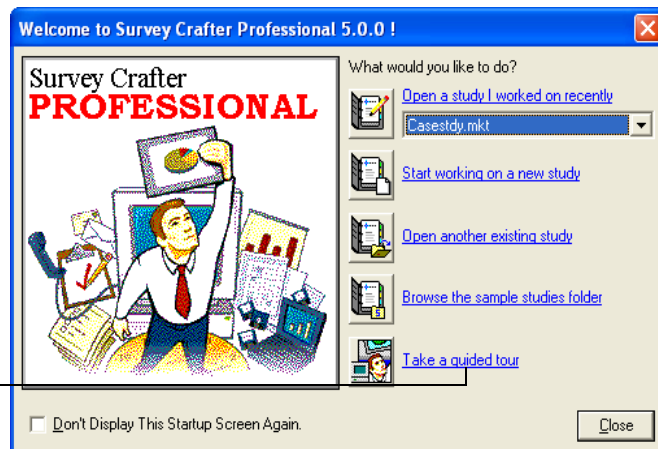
Welcome to Survey Crafter Professional 5.0.0 !

Survey Crafter
PROFESSIONAL

What would you like to do?

Open a study I worked on recently

Casestdy.mkt

Start working on a new study

Open another existing study

Browse the sample studies folder

Take a guided tour

Don't Display This Startup Screen Again.

Close